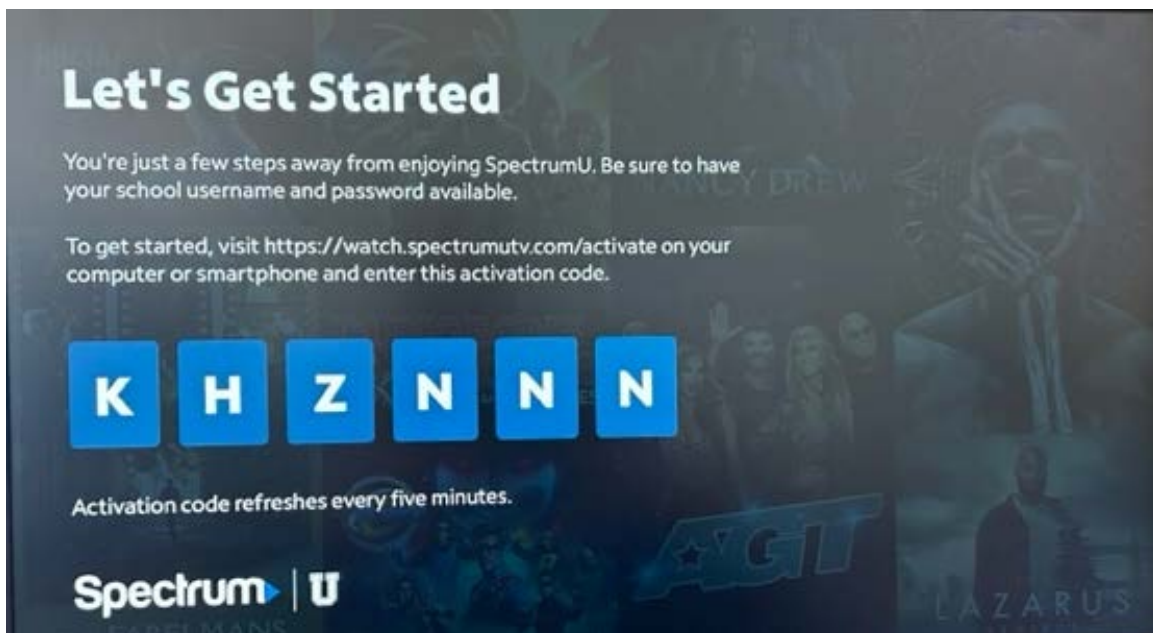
Let's Get Started

You're just a few steps away from enjoying SpectrumU. Be sure to have your school username and password available.

To get started, visit https://watch.spectrumutv.com/activate on your computer or smartphone and enter this activation code.

K H Z N N N

Activation code refreshes every five minutes.

Spectrum | U

NANCY DREW

AGT

LAZARUS

FABELMANS